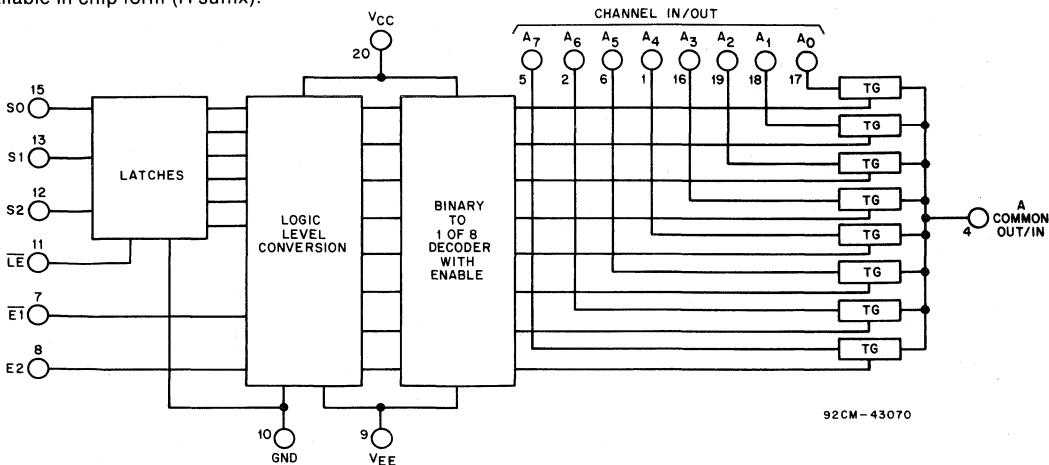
ailable in chip form (H suffix).

$V_{CC}$
20

CHANNEL IN/OUT

$A_7$ $A_6$ $A_5$ $A_4$ $A_3$ $A_2$ $A_1$ $A_0$
5 2 6 1 16 19 18 17

15
S0
13
S1
12
S2
11
$\overline{LE}$
7
$\overline{E1}$
8
E2

LATCHES

LOGIC LEVEL CONVERSION

BINARY TO 1 OF 8 DECODER WITH ENABLE

TG
TG
TG
TG
TG
TG
TG
TG

4
A COMMON OUT/IN

10
GND

9
$V_{EE}$

92CM-43070